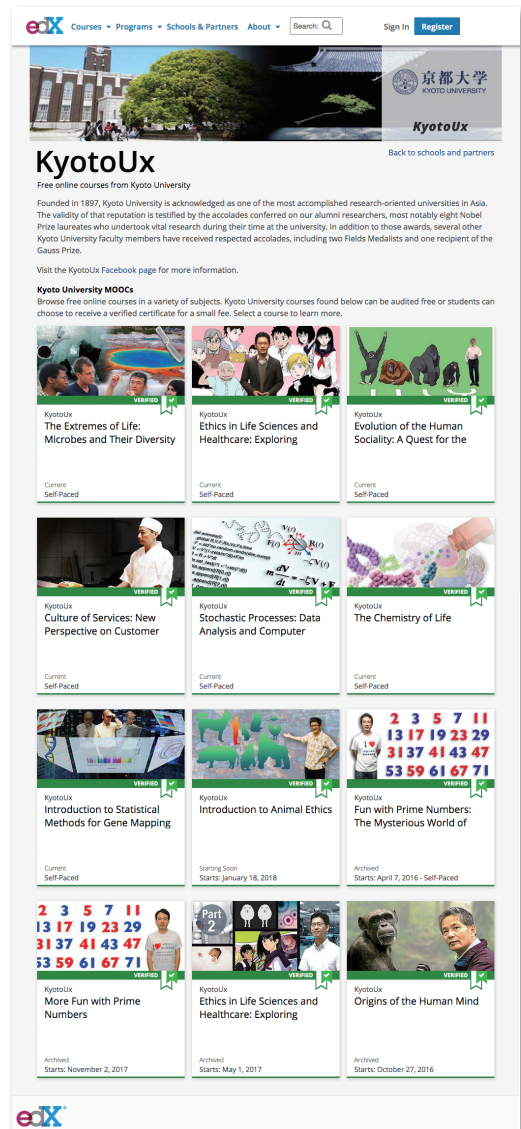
edX Courses Programs Schools & Partners About Search: Sign In Register

京都大学 KYOTO UNIVERSITY

KyotoUx

Back to schools and partners

KyotoUx

Free online courses from Kyoto University

Founded in 1897, Kyoto University is acknowledged as one of the most accomplished research-oriented universities in Asia. The validity of that reputation is testified by the accolades conferred on our alumni researchers, most notably eight Nobel Prize laureates who undertook vital research during their time at the university. In addition to those awards, several other Kyoto University faculty members have received respected accolades, including two Fields Medalists and one recipient of the Gauss Prize.

Visit the KyotoUx Facebook page for more information.

Kyoto University MOOCs

Browse free online courses in a variety of subjects. Kyoto University courses found below can be audited free or students can choose to receive a verified certificate for a small fee. Select a course to learn more.

VERIFIED
KyotoUx
The Extremes of Life: Microbes and Their Diversity
Current
Self-Paced

VERIFIED
KyotoUx
Ethics in Life Sciences and Healthcare: Exploring
Current
Self-Paced

VERIFIED
KyotoUx
Evolution of the Human Sociality: A Quest for the
Current
Self-Paced

VERIFIED
KyotoUx
Culture of Services: New Perspective on Customer
Current
Self-Paced

VERIFIED
KyotoUx
Stochastic Processes: Data Analysis and Computer
Current
Self-Paced

VERIFIED
KyotoUx
The Chemistry of Life
Current
Self-Paced

VERIFIED
KyotoUx
Introduction to Statistical Methods for Gene Mapping
Current
Self-Paced

VERIFIED
KyotoUx
Introduction to Animal Ethics
Starting Soon
Starts: January 18, 2018

2 3 5 7 11
13 17 19 23 29
31 37 41 43 47
53 59 61 67 71
VERIFIED
KyotoUx
Fun with Prime Numbers: The Mysterious World of
Archived
Starts: April 7, 2016 - Self-Paced

2 3 5 7 11
13 17 19 23 29
31 37 41 43 47
53 59 61 67 71
VERIFIED
KyotoUx
More Fun with Prime Numbers
Archived
Starts: November 2, 2017

Part 2
VERIFIED
KyotoUx
Ethics in Life Sciences and Healthcare: Exploring
Archived
Starts: May 1, 2017

VERIFIED
KyotoUx
Origins of the Human Mind
Archived
Starts: October 27, 2016

edX